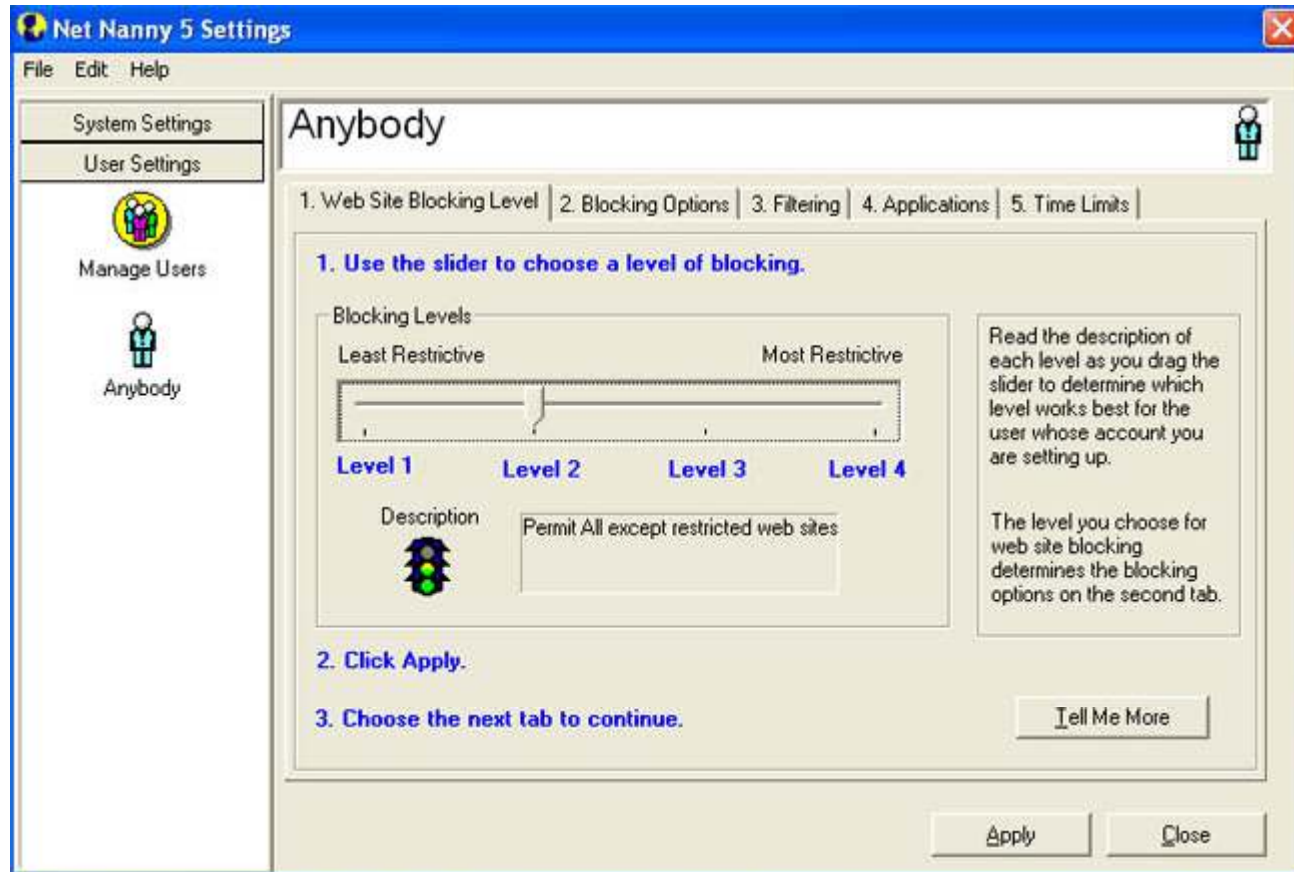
Net Nanny 5 Settings

File Edit Help

System Settings

User Settings

Manage Users

Anybody

Anybody

1. Web Site Blocking Level | 2. Blocking Options | 3. Filtering | 4. Applications | 5. Time Limits

1. Use the slider to choose a level of blocking.

Blocking Levels

Least Restrictive

Most Restrictive

Level 1 Level 2 Level 3 Level 4

Description

Permit All except restricted web sites

Read the description of each level as you drag the slider to determine which level works best for the user whose account you are setting up.

The level you choose for web site blocking determines the blocking options on the second tab.

2. Click Apply.

3. Choose the next tab to continue.

Tell Me More

Apply

Close